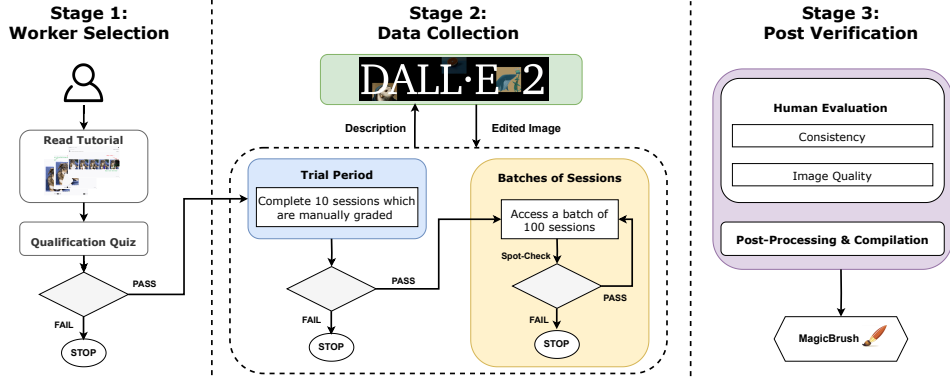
Stage 1:
Worker Selection

Read Tutorial

Qualification Quiz

PASS

FAIL

STOP

Stage 2:
Data Collection

DALL·E 2

Description

Edited Image

Trial Period

Complete 10 sessions which are manually graded

PASS

FAIL

STOP

Batches of Sessions

Access a batch of 100 sessions

Spot-Check

PASS

FAIL

STOP

Stage 3:
Post Verification

Human Evaluation

Consistency

Image Quality

Post-Processing & Compilation

MagicBrush